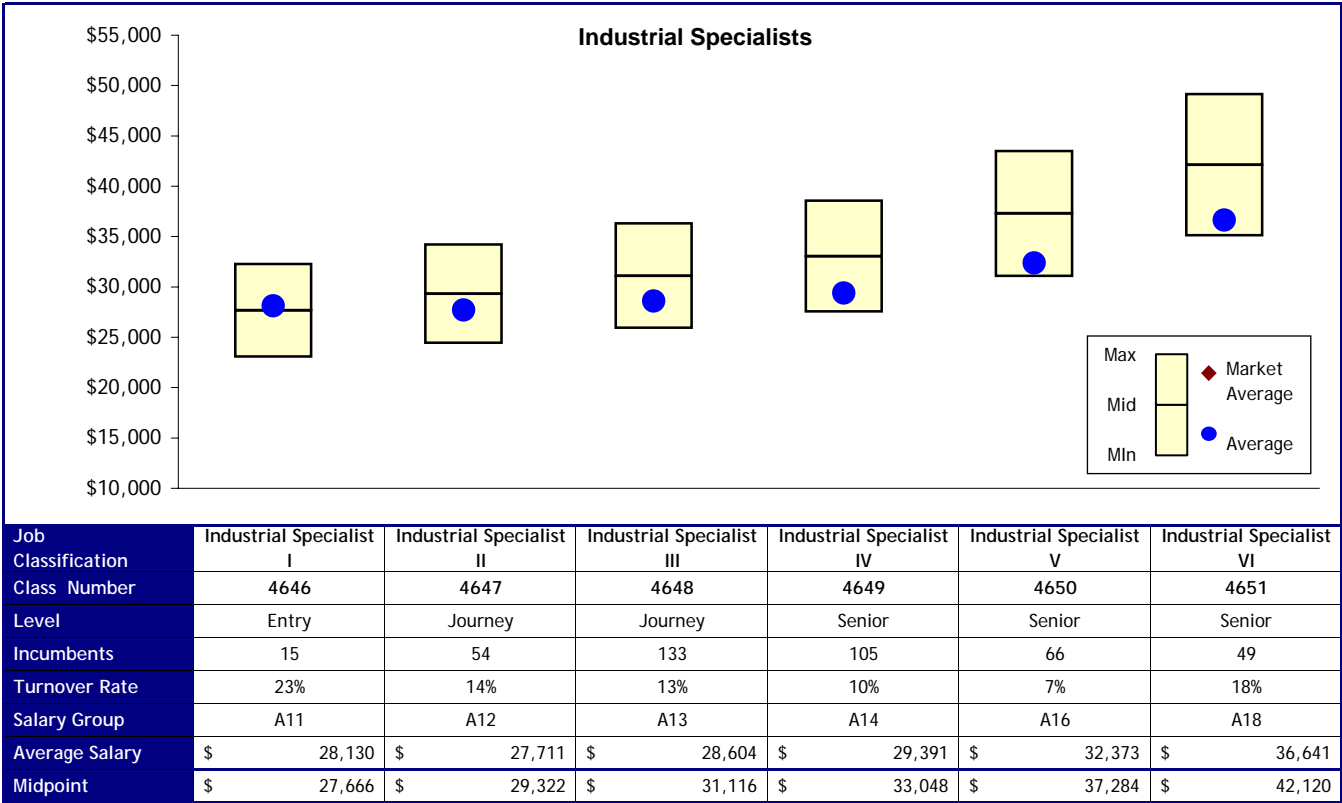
Industrial Specialists

$55,000
$50,000
$45,000
$40,000
$35,000
$30,000
$25,000
$20,000
$15,000
$10,000

Max
Mid
MIn
Market Average
Average

| Job Classification | Industrial Specialist I | Industrial Specialist II | Industrial Specialist III | Industrial Specialist IV | Industrial Specialist V | Industrial Specialist VI |
|---|---|---|---|---|---|---|
| Class Number | 4646 | 4647 | 4648 | 4649 | 4650 | 4651 |
| Level | Entry | Journey | Journey | Senior | Senior | Senior |
| Incumbents | 15 | 54 | 133 | 105 | 66 | 49 |
| Turnover Rate | 23% | 14% | 13% | 10% | 7% | 18% |
| Salary Group | A11 | A12 | A13 | A14 | A16 | A18 |
| Average Salary | $ 28,130 | $ 27,711 | $ 28,604 | $ 29,391 | $ 32,373 | $ 36,641 |
| Midpoint | $ 27,666 | $ 29,322 | $ 31,116 | $ 33,048 | $ 37,284 | $ 42,120 |